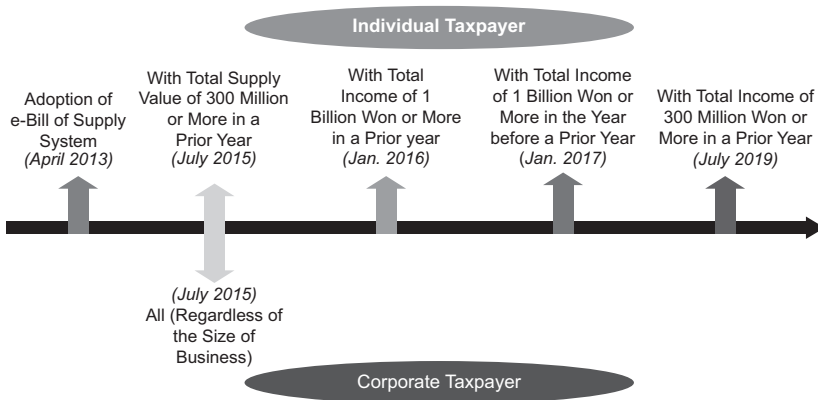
Individual Taxpayer

Adoption of e-Bill of Supply System
(April 2013)

With Total Supply Value of 300 Million or More in a Prior Year
(July 2015)

With Total Income of 1 Billion Won or More in a Prior year
(Jan. 2016)

With Total Income of 1 Billion Won or More in the Year before a Prior Year
(Jan. 2017)

With Total Income of 300 Million Won or More in a Prior Year
(July 2019)

(July 2015)
All (Regardless of the Size of Business)

Corporate Taxpayer